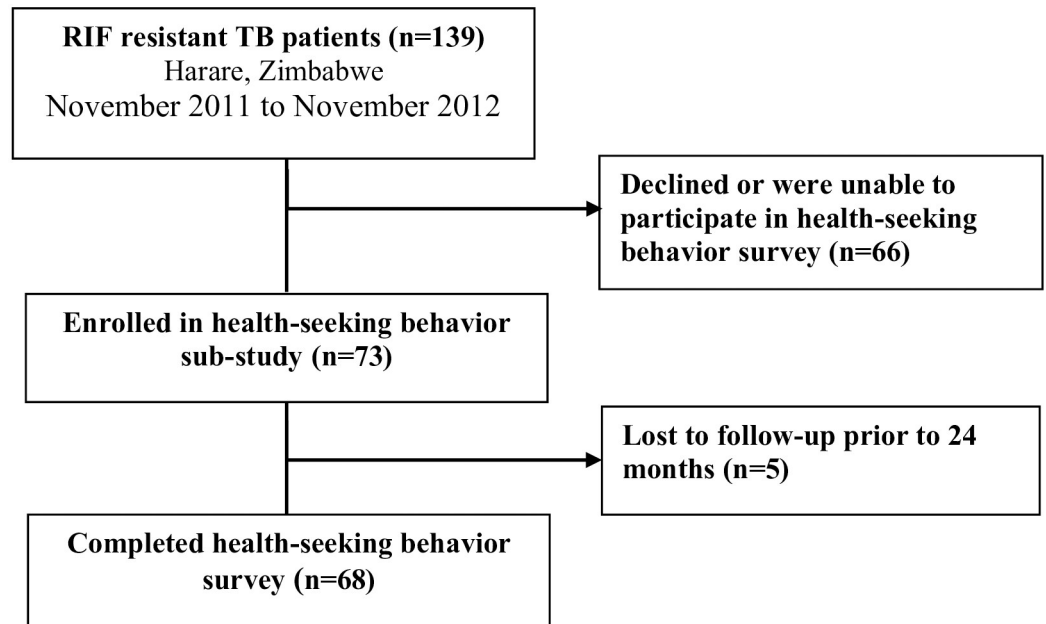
RIF resistant TB patients (n=139)
Harare, Zimbabwe
November 2011 to November 2012

Declined or were unable to participate in health-seeking behavior survey (n=66)

Enrolled in health-seeking behavior sub-study (n=73)

Lost to follow-up prior to 24 months (n=5)

Completed health-seeking behavior survey (n=68)